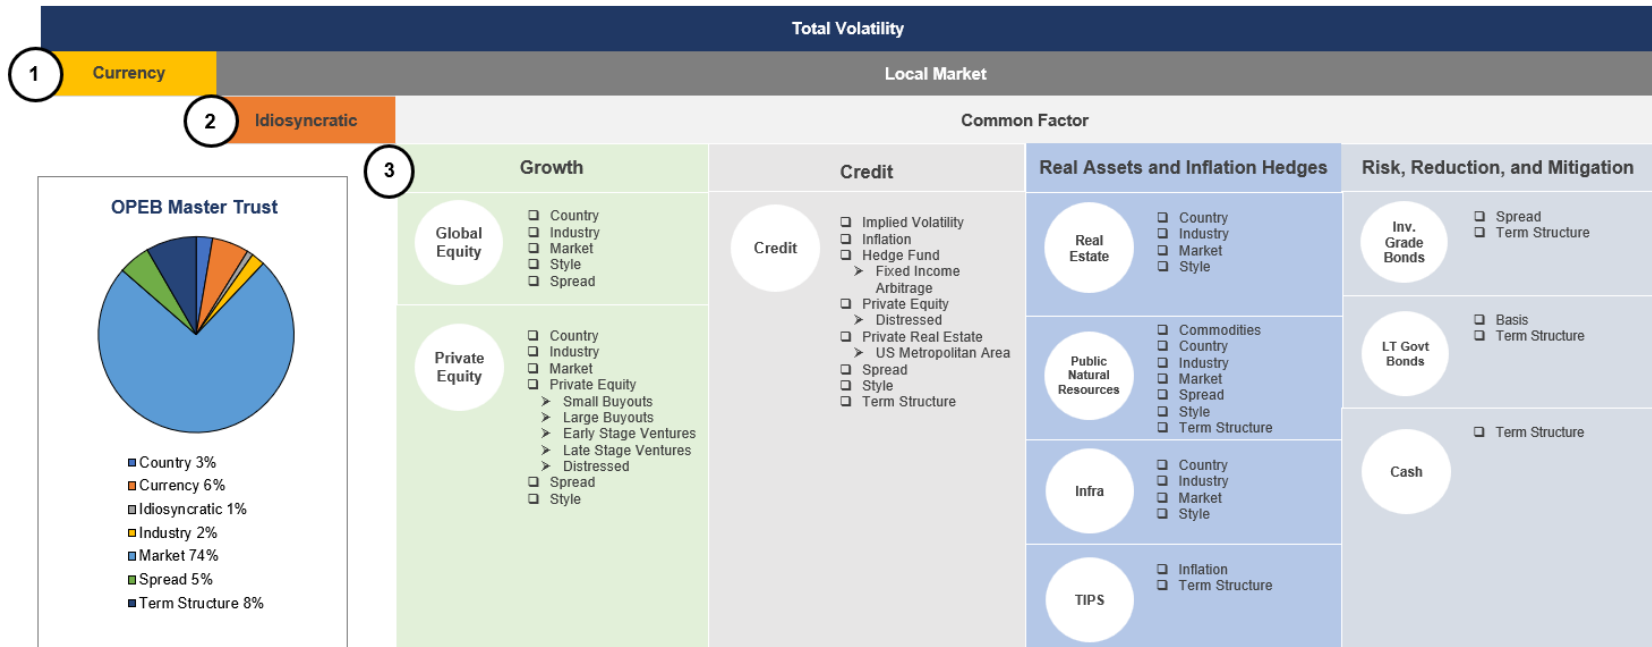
Total Volatility

1 Currency

Local Market

2 Idiosyncratic

Common Factor

OPEB Master Trust

Country 3%
Currency 6%
Idiosyncratic 1%
Industry 2%
Market 74%
Spread 5%
Term Structure 8%

3

Growth

Global Equity
- Country
- Industry
- Market
- Style
- Spread

Private Equity
- Country
- Industry
- Market
- Private Equity
  - Small Buyouts
  - Large Buyouts
  - Early Stage Ventures
  - Late Stage Ventures
  - Distressed
- Spread
- Style

Credit

Credit
- Implied Volatility
- Inflation
- Hedge Fund
  - Fixed Income Arbitrage
- Private Equity
  - Distressed
- Private Real Estate
  - US Metropolitan Area
- Spread
- Style
- Term Structure

Real Assets and Inflation Hedges

Real Estate
- Country
- Industry
- Market
- Style

Public Natural Resources
- Commodities
- Country
- Industry
- Market
- Spread
- Style
- Term Structure

Infra
- Country
- Industry
- Market
- Style

TIPS
- Inflation
- Term Structure

Risk, Reduction, and Mitigation

Inv. Grade Bonds
- Spread
- Term Structure

LT Govt Bonds
- Basis
- Term Structure

Cash
- Term Structure